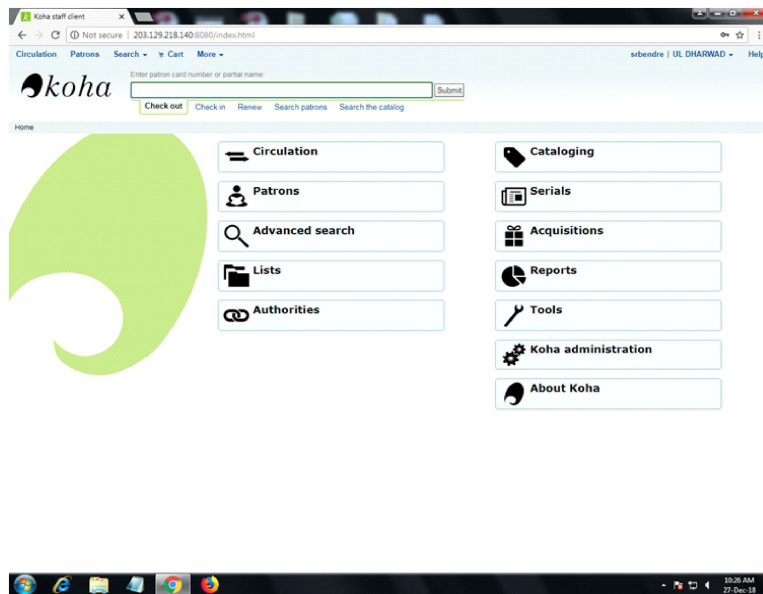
Koha staff client ×

Not secure | 203.129.218.140:8080/index.html

Circulation Patrons Search ▾ Cart More ▾

srbendre | UL DHARWAD ▾ Help

koha

Enter patron card number or partial name:

Submit

Check out Check in Renew Search patrons Search the catalog

Home

Circulation

Patrons

Advanced search

Lists

Authorities

Cataloging

Serials

Acquisitions

Reports

Tools

Koha administration

About Koha

10:26 AM
27-Dec-18